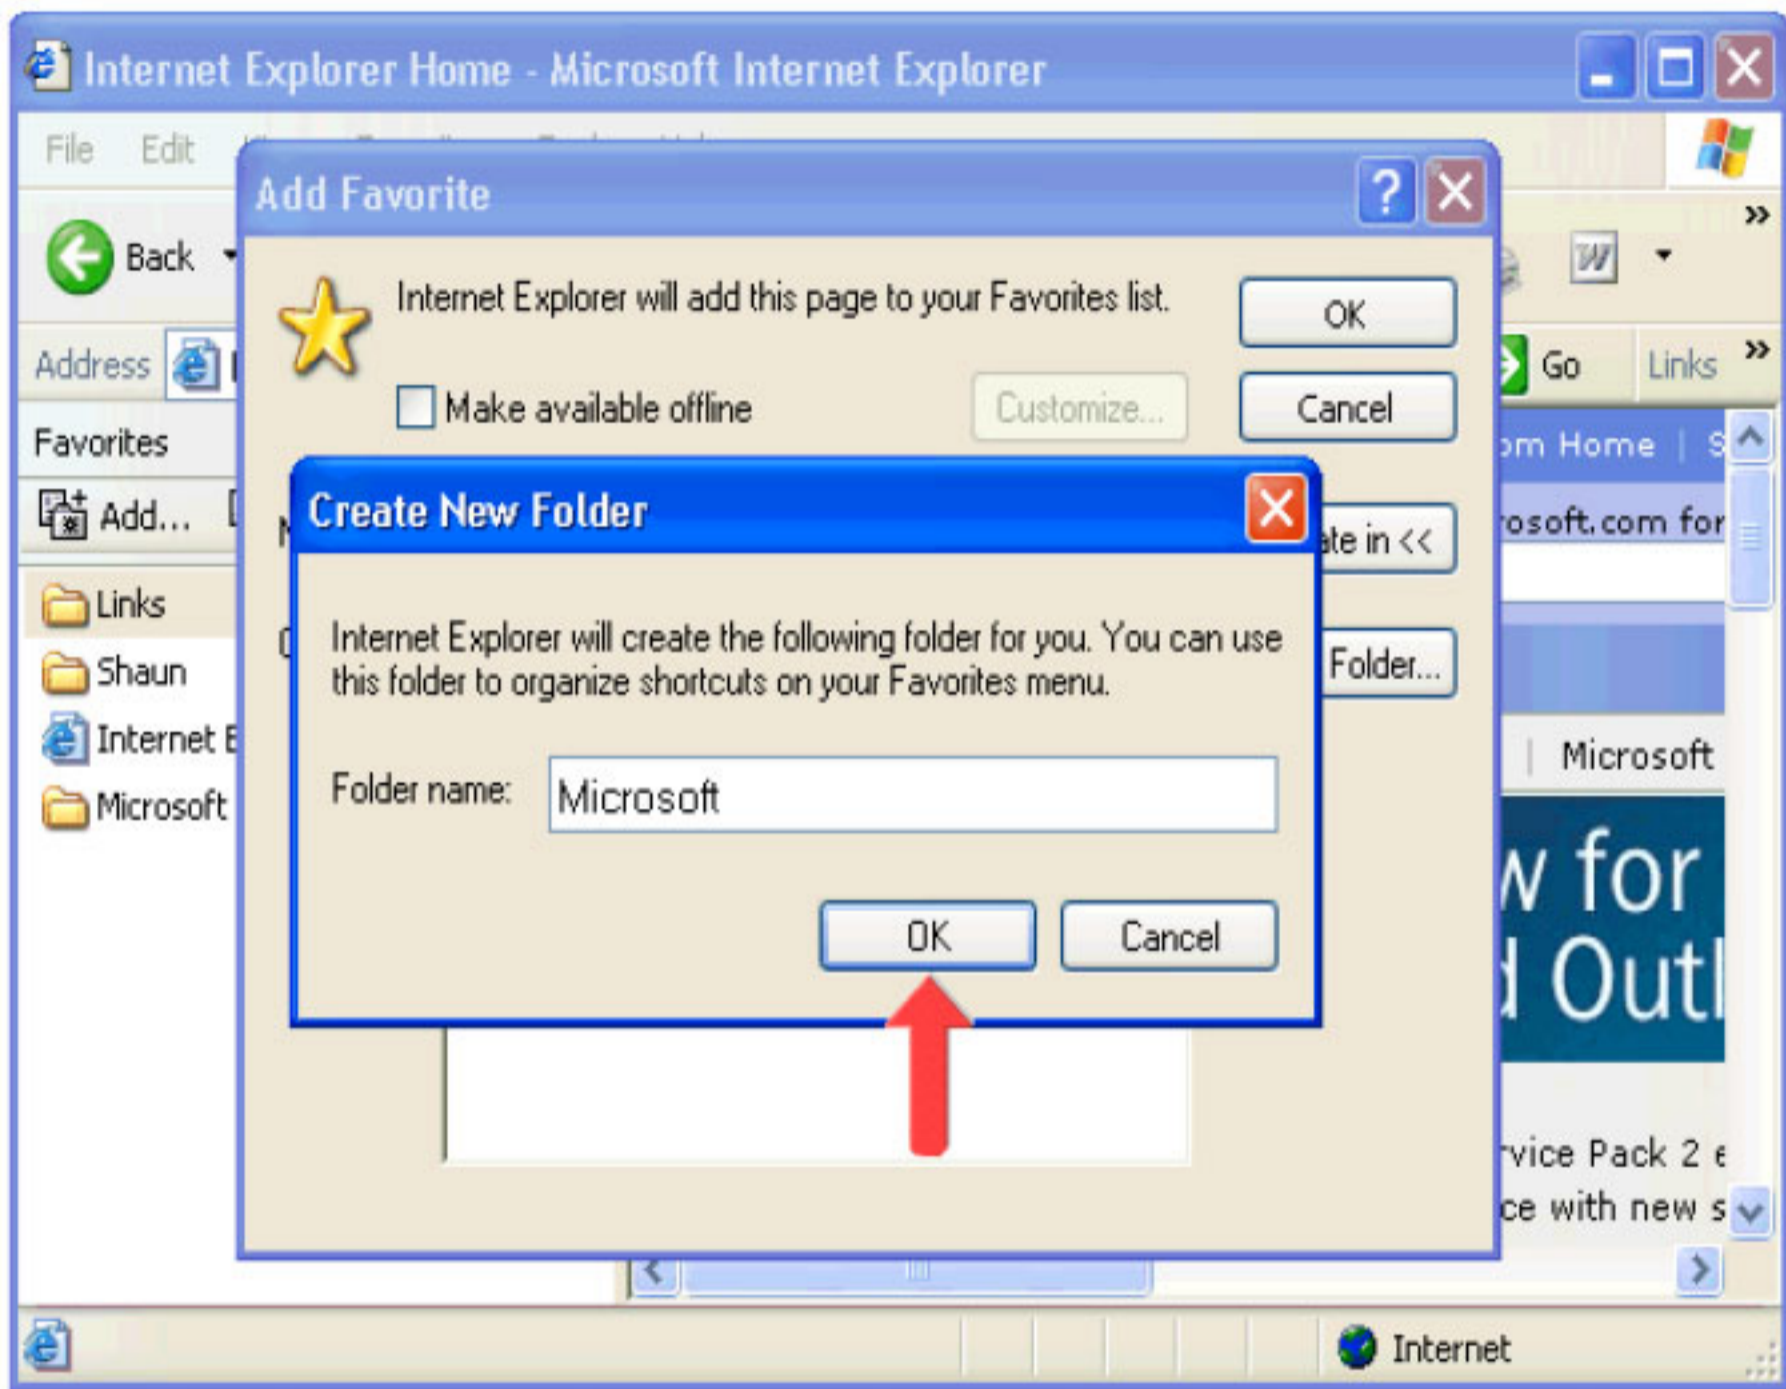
Internet Explorer Home - Microsoft Internet Explorer

File Edit

Back

Address

Favorites

Add...

Links

Shaun

Internet E

Microsoft

Add Favorite

Internet Explorer will add this page to your Favorites list.

OK

Make available offline

Customize...

Cancel

ate in <<

Folder...

Create New Folder

Internet Explorer will create the following folder for you. You can use this folder to organize shortcuts on your Favorites menu.

Folder name: Microsoft

OK

Cancel

Go

Links

om Home | S

rosoft.com for

Microsoft

w for

d Outl

rvice Pack 2 e

ce with new s

Internet